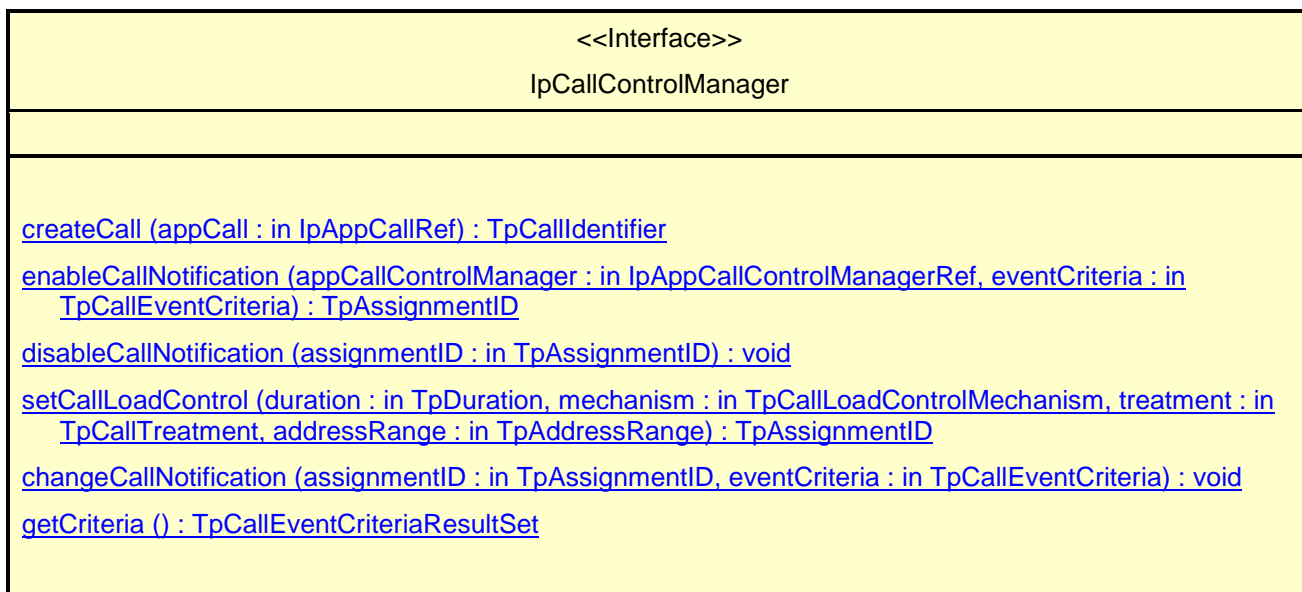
<<Interface>>

IpCallControlManager

createCall (appCall : in IpAppCallRef) : TpCallIdentifier

enableCallNotification (appCallControlManager : in IpAppCallControlManagerRef, eventCriteria : in TpCallEventCriteria) : TpAssignmentID

disableCallNotification (assignmentID : in TpAssignmentID) : void

setCallLoadControl (duration : in TpDuration, mechanism : in TpCallLoadControlMechanism, treatment : in TpCallTreatment, addressRange : in TpAddressRange) : TpAssignmentID

changeCallNotification (assignmentID : in TpAssignmentID, eventCriteria : in TpCallEventCriteria) : void

getCriteria () : TpCallEventCriteriaResultSet